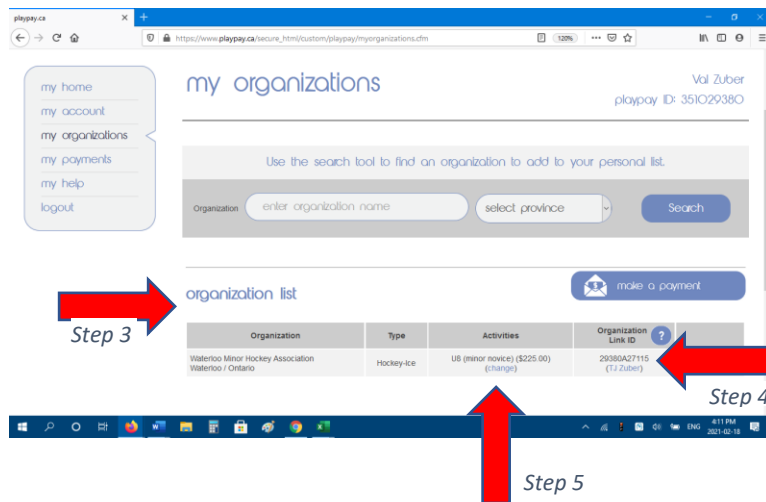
playpay.ca

https://www.playpay.ca/secure_html/custom/playpay/myorganizations.cfm

120%

my home
my account
my organizations
my payments
my help
logout

my organizations

Val Zuber
playpay ID: 351029380

Use the search tool to find an organization to add to your personal list.

Organization enter organization name select province Search

organization list

make a payment

Step 3

| Organization | Type | Activities | Organization Link ID |
|---|---|---|---|
| Waterloo Minor Hockey Association Waterloo / Ontario | Hockey-Ice | U8 (minor novice) ($225.00) (change) | 29380A27115 (TJ Zuber) |

Step 4

Step 5

ENG 4:11 PM 2021-02-18